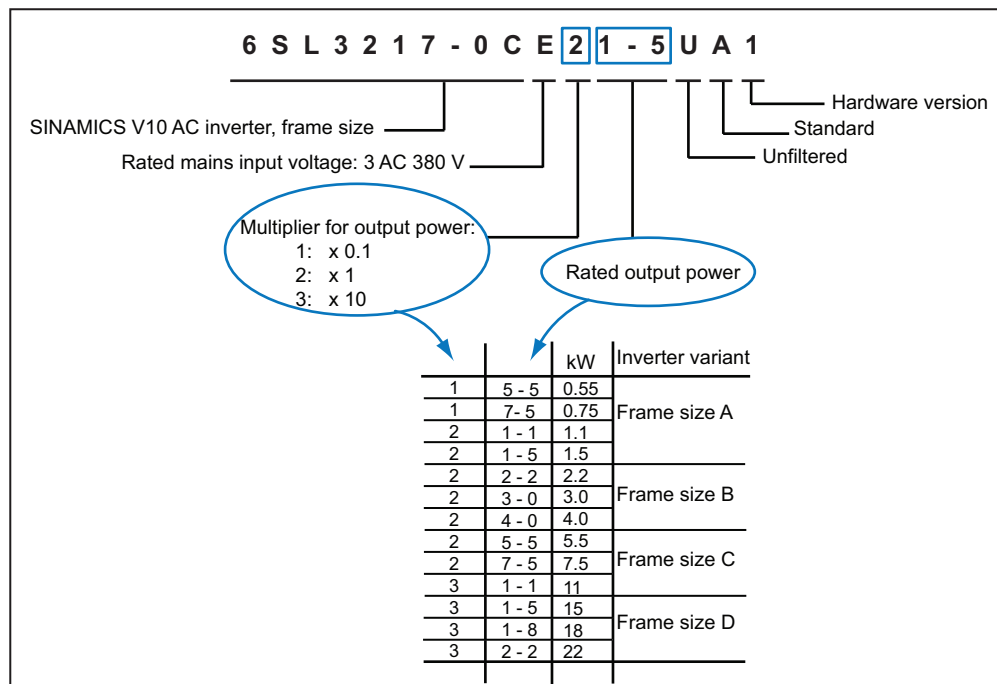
6 S L 3 2 1 7 - 0 C E 2 1 - 5 U A 1

Hardware version

SINAMICS V10 AC inverter, frame size

Standard

Rated mains input voltage: 3 AC 380 V

Unfiltered

Multiplier for output power:
1: x 0.1
2: x 1
3: x 10

Rated output power

| | | kW | Inverter variant |
|---|---|---|---|
| 1 | 5 - 5 | 0.55 | Frame size A |
| 1 | 7- 5 | 0.75 | |
| 2 | 1 - 1 | 1.1 | |
| 2 | 1 - 5 | 1.5 | |
| 2 | 2 - 2 | 2.2 | Frame size B |
| 2 | 3 - 0 | 3.0 | |
| 2 | 4 - 0 | 4.0 | |
| 2 | 5 - 5 | 5.5 | Frame size C |
| 2 | 7 - 5 | 7.5 | |
| 3 | 1 - 1 | 11 | |
| 3 | 1 - 5 | 15 | Frame size D |
| 3 | 1 - 8 | 18 | |
| 3 | 2 - 2 | 22 | |